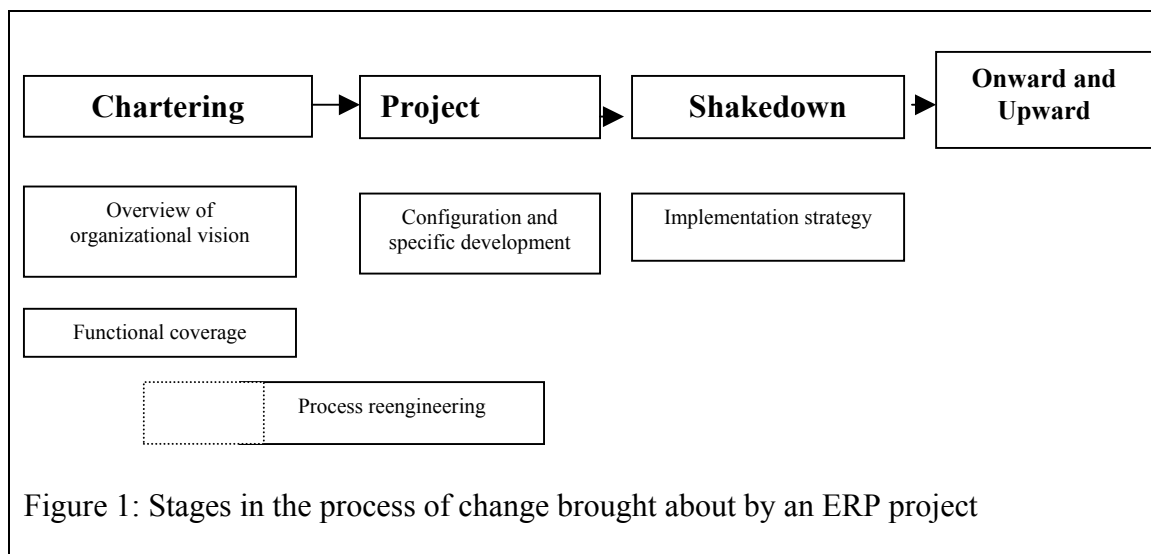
Chartering

Project

Shakedown

Onward and Upward

Overview of organizational vision

Configuration and specific development

Implementation strategy

Functional coverage

Process reengineering

Figure 1: Stages in the process of change brought about by an ERP project